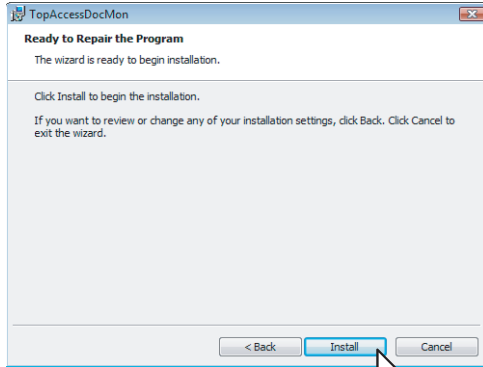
TopAccessDocMon

Ready to Repair the Program

The wizard is ready to begin installation.

Click Install to begin the installation.

If you want to review or change any of your installation settings, click Back. Click Cancel to exit the wizard.

< Back
Install
Cancel